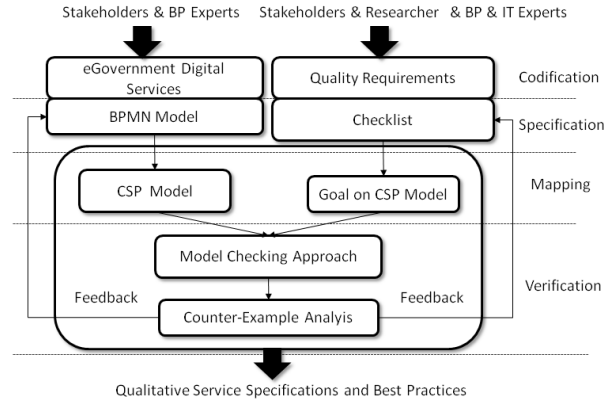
Stakeholders & BP Experts

Stakeholders & Researcher & BP & IT Experts

eGovernment Digital Services

Quality Requirements

Codification

BPMN Model

Checklist

Specification

CSP Model

Goal on CSP Model

Mapping

Model Checking Approach

Verification

Feedback

Feedback

Counter-Example Analyis

Qualitative Service Specifications and Best Practices